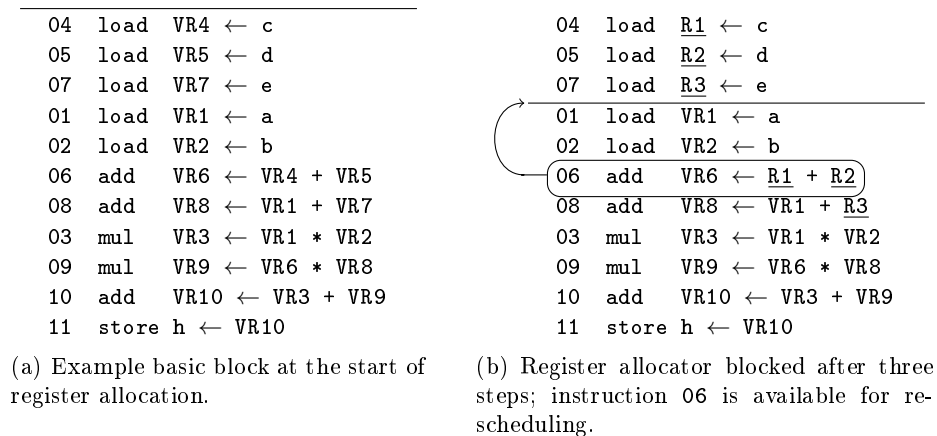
04 load VR4 $\leftarrow$ c
05 load VR5 $\leftarrow$ d
07 load VR7 $\leftarrow$ e
01 load VR1 $\leftarrow$ a
02 load VR2 $\leftarrow$ b
06 add VR6 $\leftarrow$ VR4 + VR5
08 add VR8 $\leftarrow$ VR1 + VR7
03 mul VR3 $\leftarrow$ VR1 * VR2
09 mul VR9 $\leftarrow$ VR6 * VR8
10 add VR10 $\leftarrow$ VR3 + VR9
11 store h $\leftarrow$ VR10

(a) Example basic block at the start of register allocation.

04 load R1 $\leftarrow$ c
05 load R2 $\leftarrow$ d
07 load R3 $\leftarrow$ e
01 load VR1 $\leftarrow$ a
02 load VR2 $\leftarrow$ b
06 add VR6 $\leftarrow$ R1 + R2
08 add VR8 $\leftarrow$ VR1 + R3
03 mul VR3 $\leftarrow$ VR1 * VR2
09 mul VR9 $\leftarrow$ VR6 * VR8
10 add VR10 $\leftarrow$ VR3 + VR9
11 store h $\leftarrow$ VR10

(b) Register allocator blocked after three steps; instruction 06 is available for rescheduling.